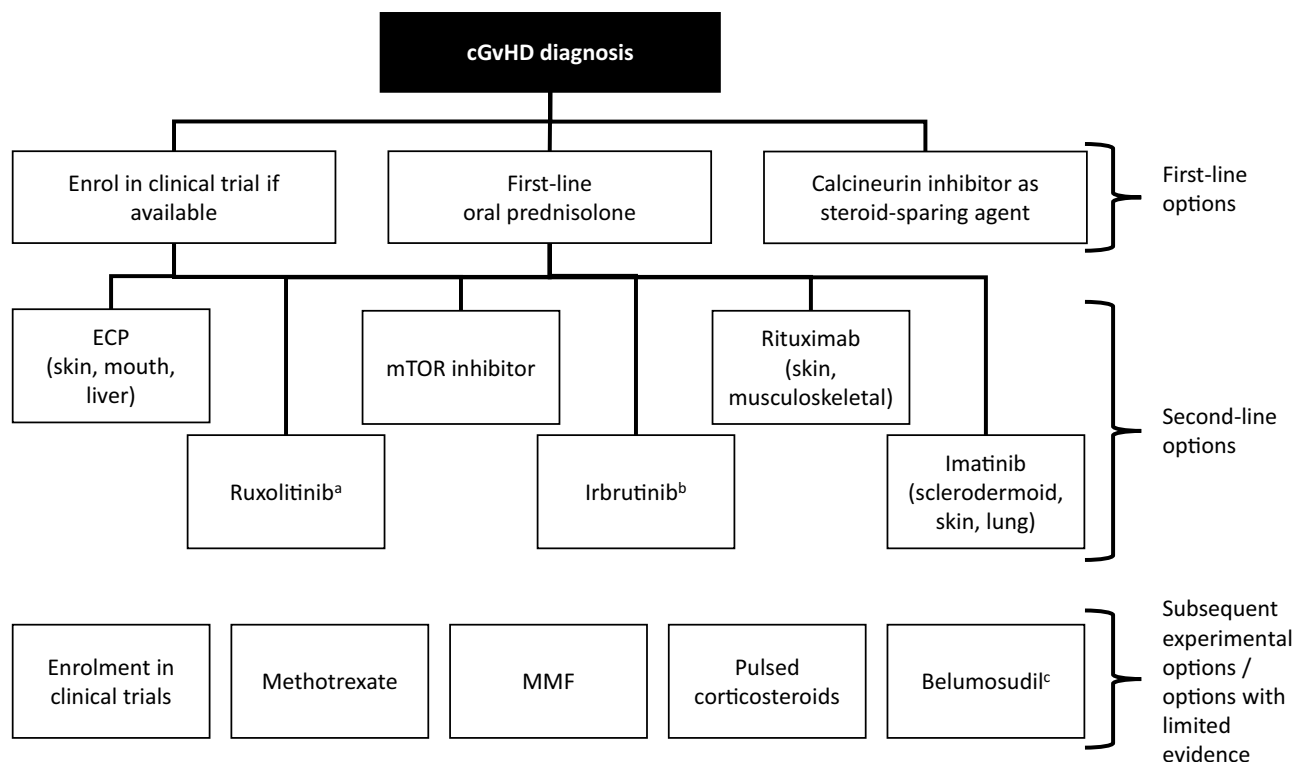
cGvHD diagnosis

Enrol in clinical trial if available

First-line oral prednisolone

Calcineurin inhibitor as steroid-sparing agent

First-line options

ECP (skin, mouth, liver)

mTOR inhibitor

Rituximab (skin, musculoskeletal)

Ruxolitinib$^{a}$

Irbrutinib$^{b}$

Imatinib (sclerodermoid, skin, lung)

Second-line options

Enrolment in clinical trials

Methotrexate

MMF

Pulsed corticosteroids

Belumosudil$^{c}$

Subsequent experimental options / options with limited evidence